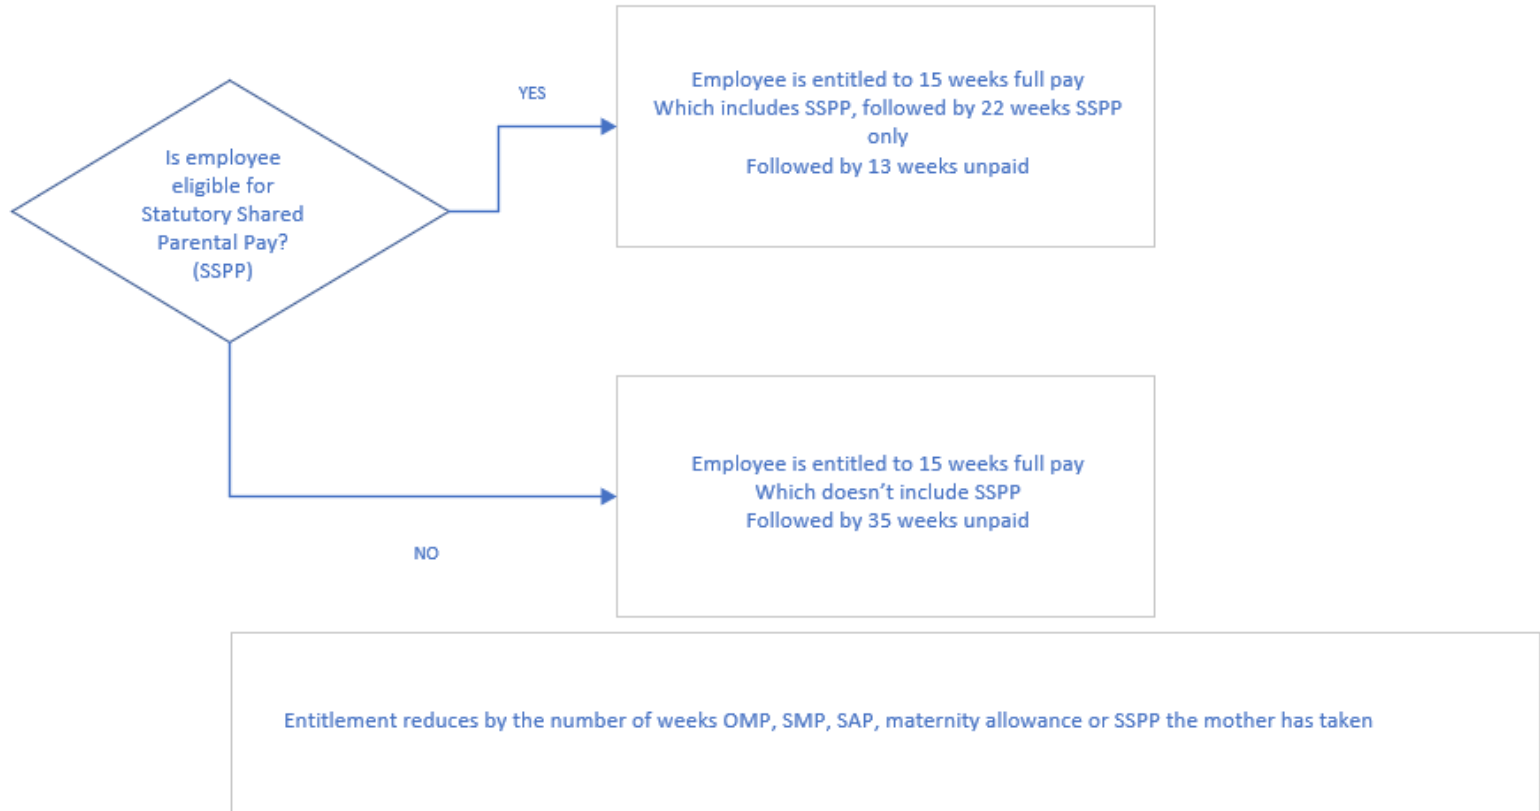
Is employee eligible for Statutory Shared Parental Pay? (SSPP)

YES

Employee is entitled to 15 weeks full pay
Which includes SSPP, followed by 22 weeks SSPP only
Followed by 13 weeks unpaid

NO

Employee is entitled to 15 weeks full pay
Which doesn't include SSPP
Followed by 35 weeks unpaid

Entitlement reduces by the number of weeks OMP, SMP, SAP, maternity allowance or SSPP the mother has taken